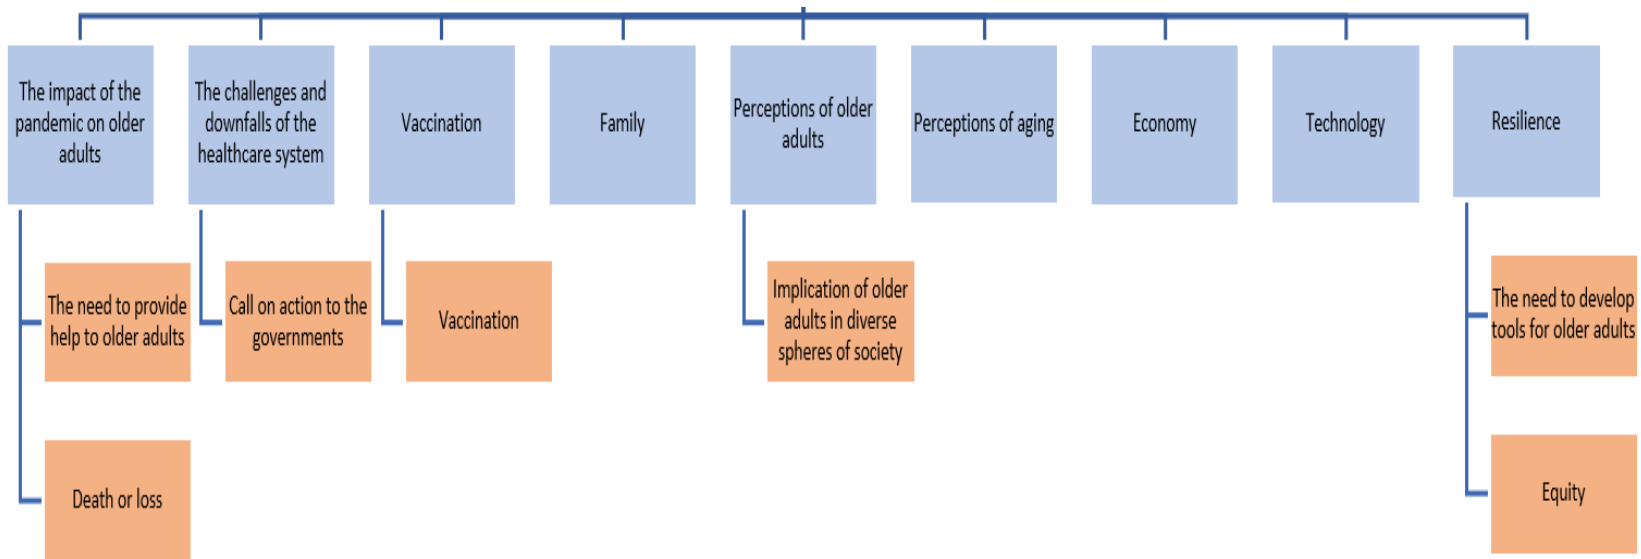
The impact of the pandemic on older adults

The challenges and downfalls of the healthcare system

Vaccination

Family

Perceptions of older adults

Perceptions of aging

Economy

Technology

Resilience

The need to provide help to older adults

Death or loss

Call on action to the governments

Vaccination

Implication of older adults in diverse spheres of society

The need to develop tools for older adults

Equity